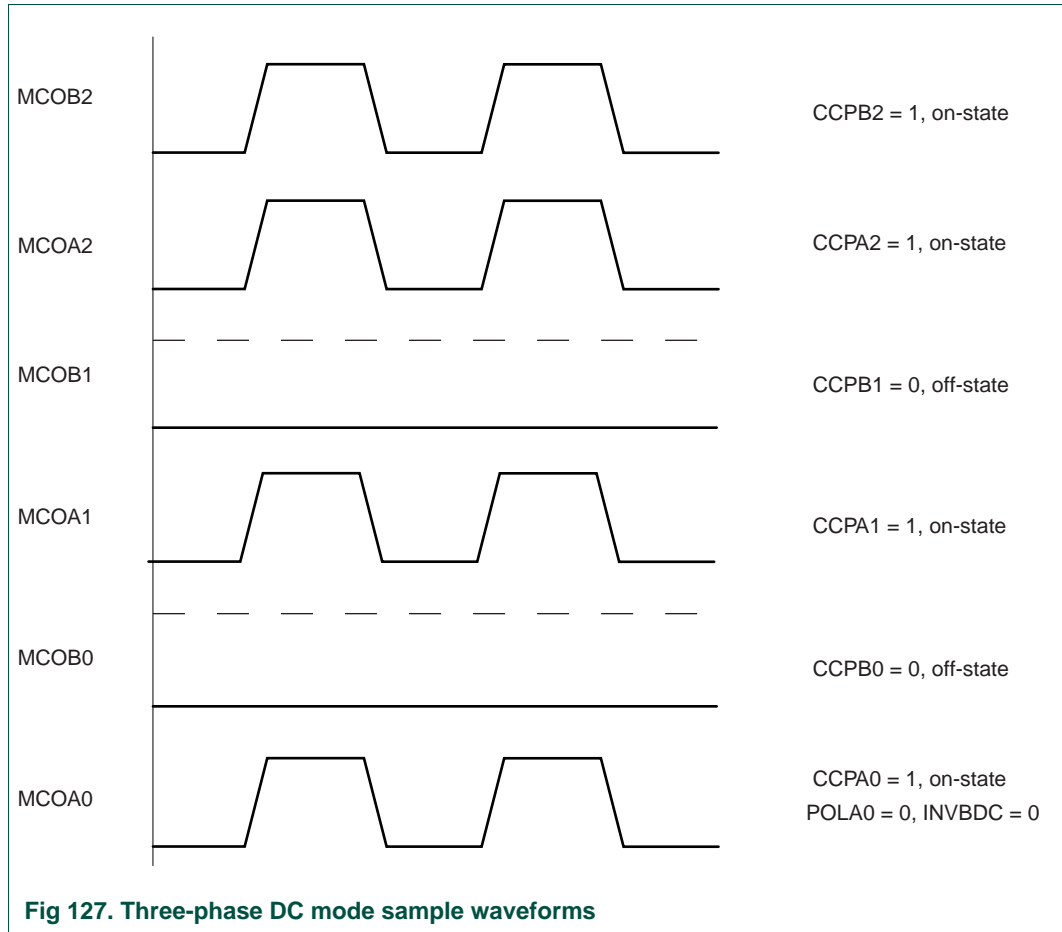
MCOB2

CCPB2 = 1, on-state

MCOA2

CCPA2 = 1, on-state

MCOB1

CCPB1 = 0, off-state

MCOA1

CCPA1 = 1, on-state

MCOB0

CCPB0 = 0, off-state

MCOA0

CCPA0 = 1, on-state
POLA0 = 0, INVBDC = 0

Fig 127. Three-phase DC mode sample waveforms